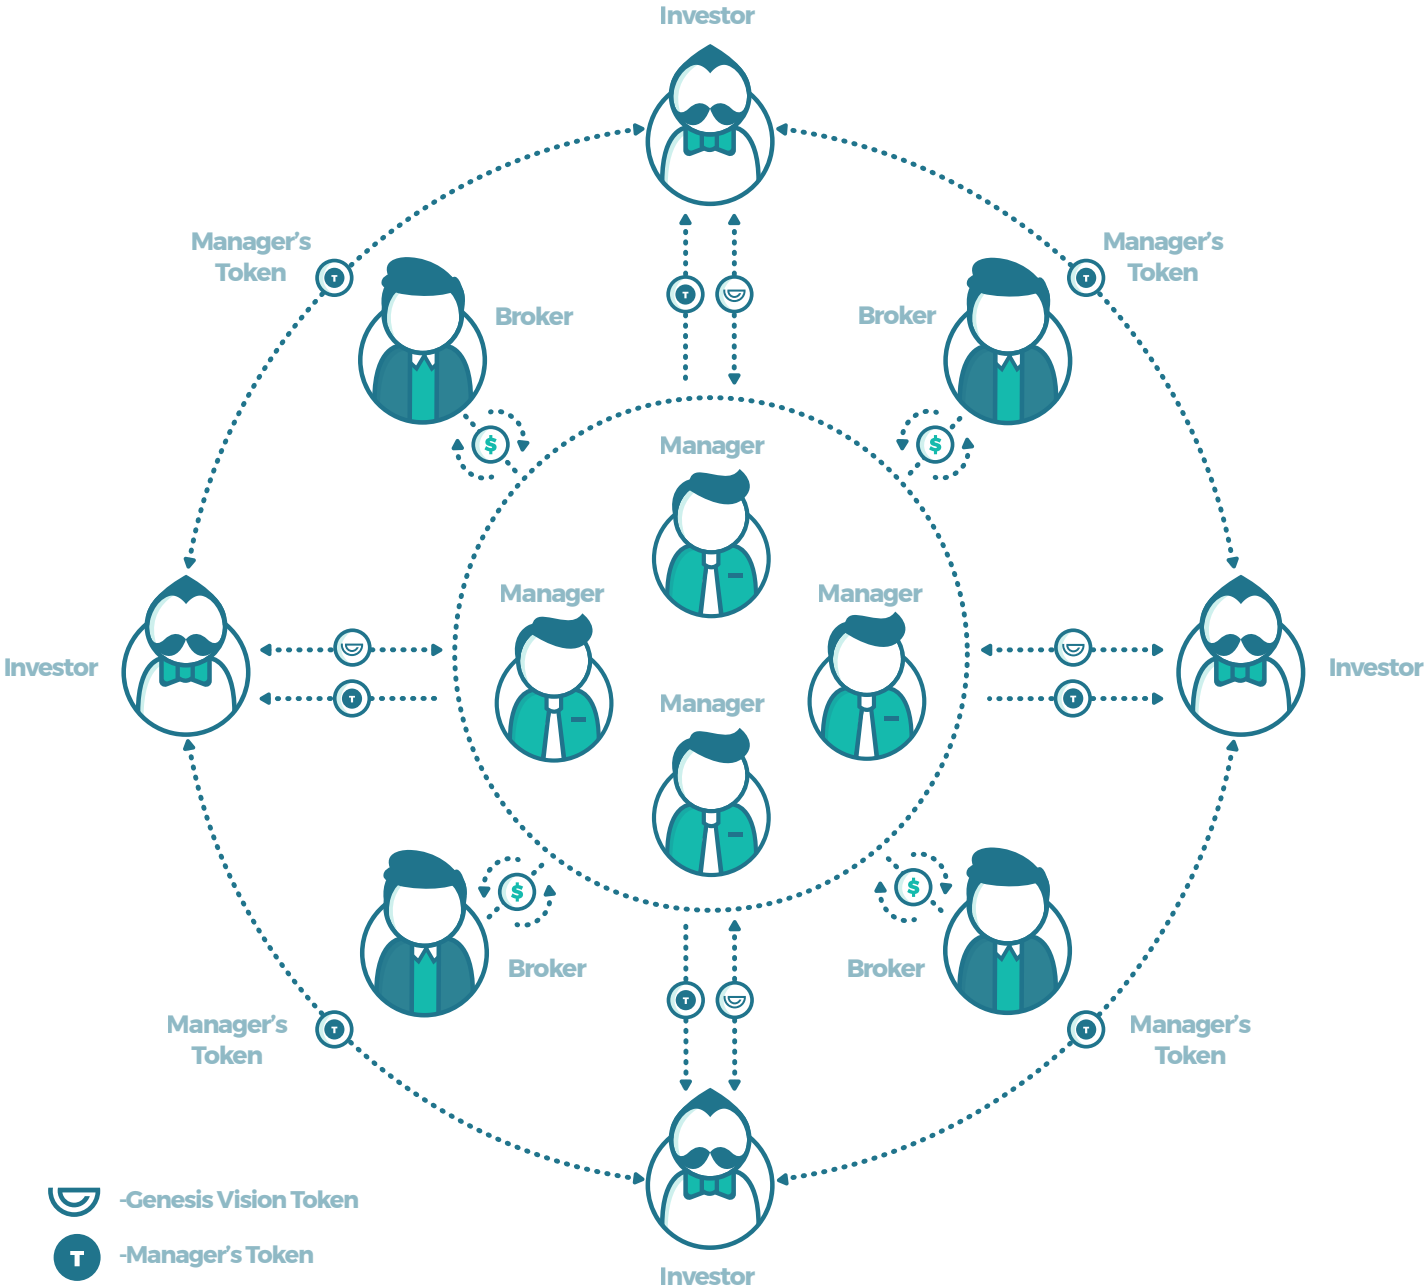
Investor

Manager's Token

Broker

Manager's Token

Broker

Manager

Manager

Manager

Investor

Investor

Manager

Broker

Broker

Manager's Token

Manager's Token

Investor

-Genesis Vision Token

T -Manager's Token